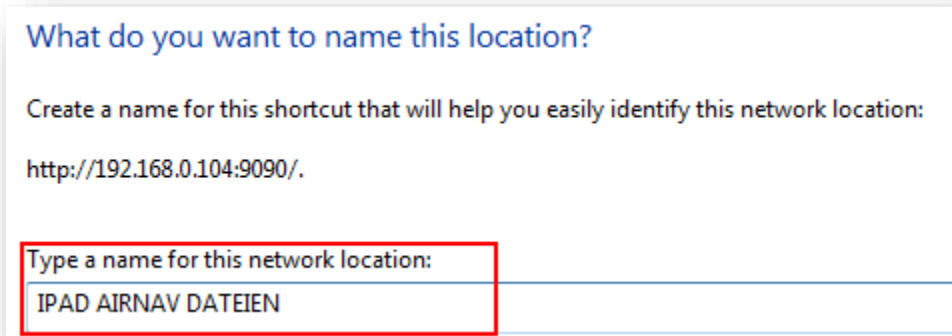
What do you want to name this location?

Create a name for this shortcut that will help you easily identify this network location:

http://192.168.0.104:9090/.

Type a name for this network location:

IPAD AIRNAV DATEIEN